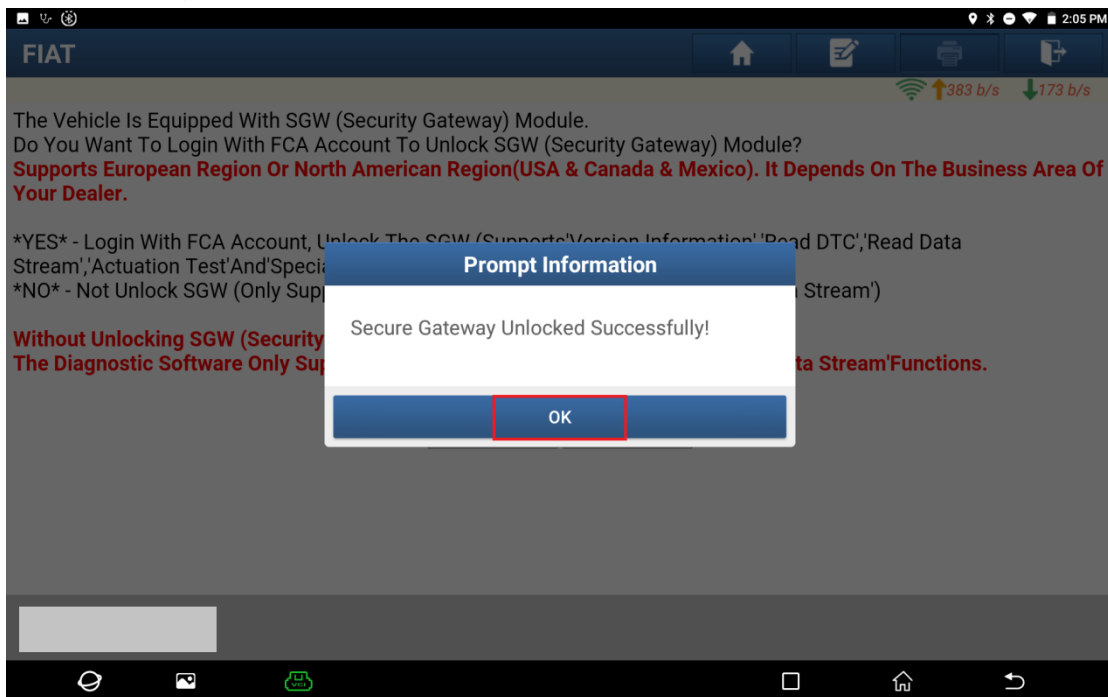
2:05 PM

FIAT

383 b/s 173 b/s

The Vehicle Is Equipped With SGW (Security Gateway) Module.
Do You Want To Login With FCA Account To Unlock SGW (Security Gateway) Module?
Supports European Region Or North American Region(USA & Canada & Mexico). It Depends On The Business Area Of Your Dealer.

*YES* - Login With FCA Account, Unlock The SGW (Supports'Version Information','Read DTC','Read Data Stream','Actuation Test'And'Speci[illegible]
*NO* - Not Unlock SGW (Only Sup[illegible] Stream')

Without Unlocking SGW (Security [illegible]
The Diagnostic Software Only Sup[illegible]ta Stream'Functions.

Prompt Information

Secure Gateway Unlocked Successfully!

OK

VCI